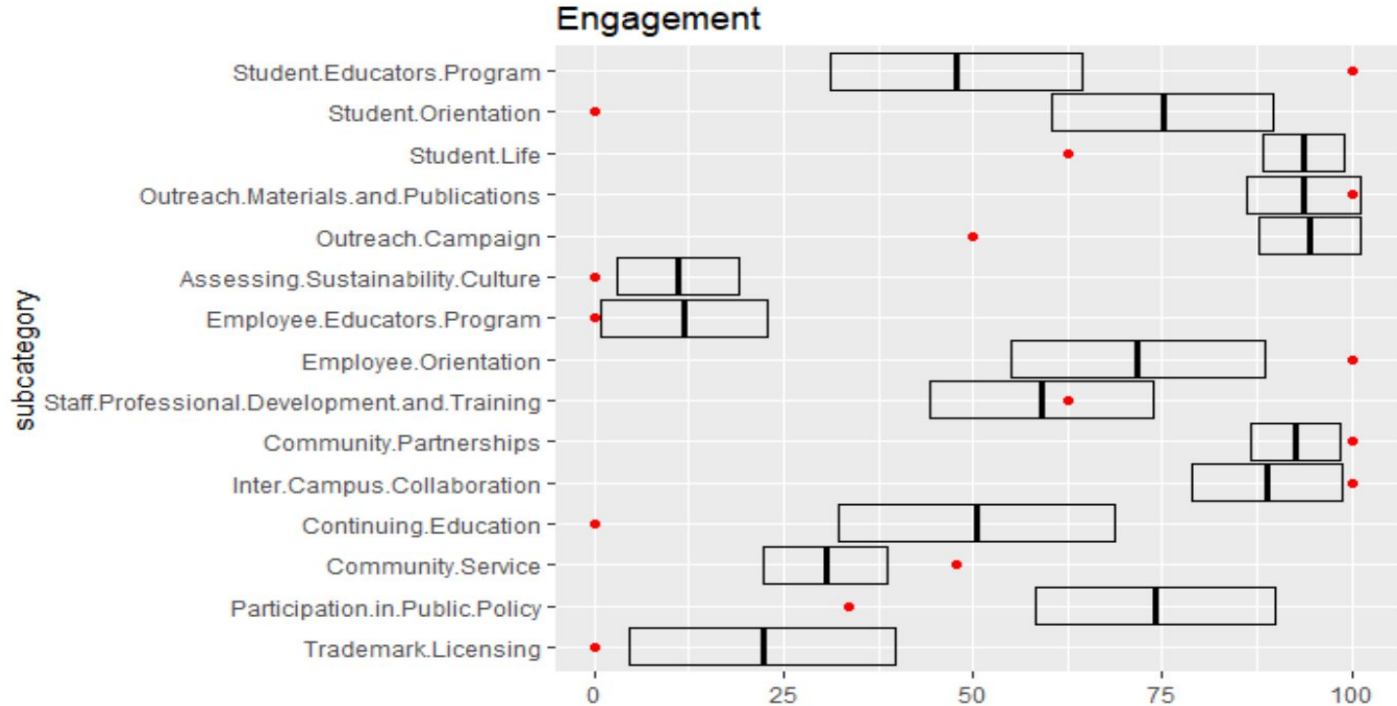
Engagement

subcategory

Student.Educators.Program
Student.Orientation
Student.Life
Outreach.Materials.and.Publications
Outreach.Campaign
Assessing.Sustainability.Culture
Employee.Educators.Program
Employee.Orientation
Staff.Professional.Development.and.Training
Community.Partnerships
Inter.Campus.Collaboration
Continuing.Education
Community.Service
Participation.in.Public.Policy
Trademark.Licensing

0 25 50 75 100